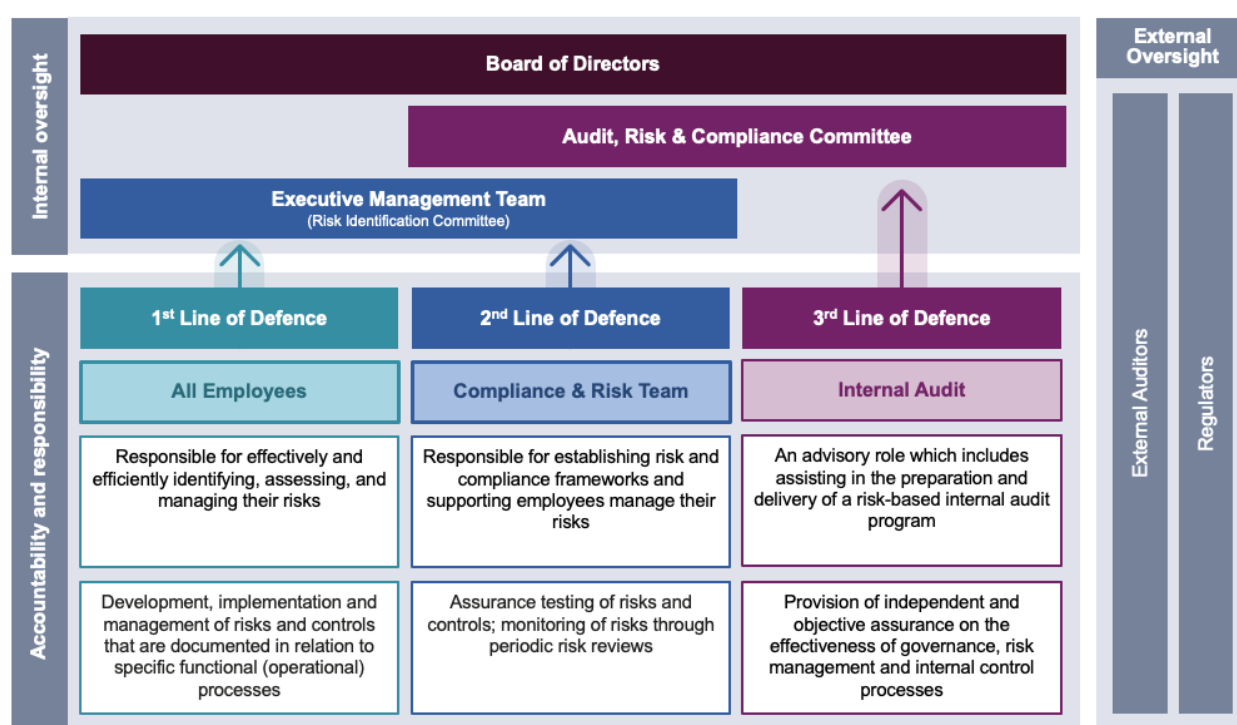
Internal oversight

Board of Directors

Audit, Risk & Compliance Committee

Executive Management Team
(Risk Identification Committee)

External Oversight

Accountability and responsibility

1$^{st}$ Line of Defence

All Employees

Responsible for effectively and efficiently identifying, assessing, and managing their risks

Development, implementation and management of risks and controls that are documented in relation to specific functional (operational) processes

2$^{nd}$ Line of Defence

Compliance & Risk Team

Responsible for establishing risk and compliance frameworks and supporting employees manage their risks

Assurance testing of risks and controls; monitoring of risks through periodic risk reviews

3$^{rd}$ Line of Defence

Internal Audit

An advisory role which includes assisting in the preparation and delivery of a risk-based internal audit program

Provision of independent and objective assurance on the effectiveness of governance, risk management and internal control processes

External Auditors

Regulators